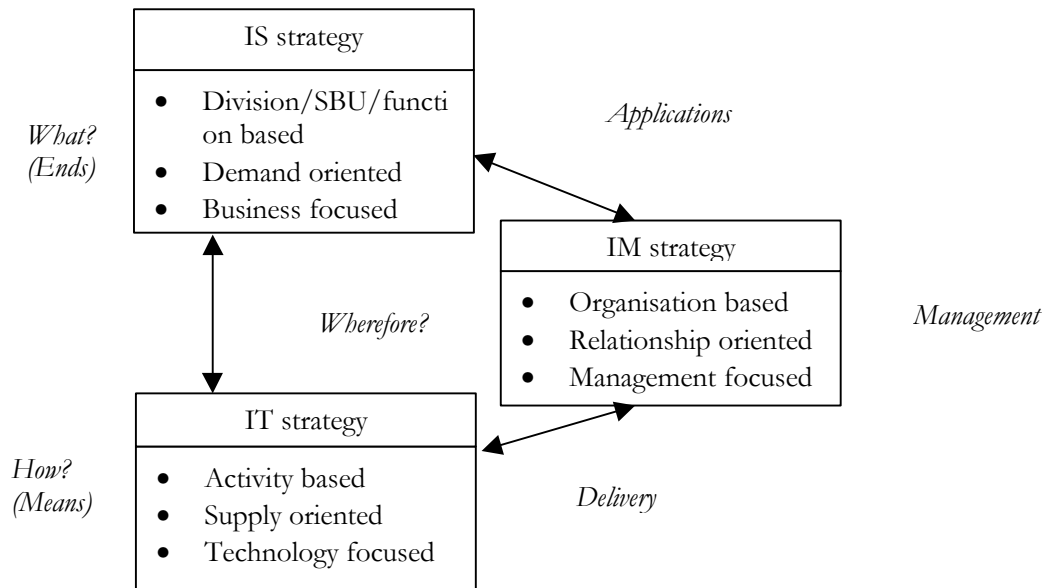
IS strategy

- Division/SBU/function based
- Demand oriented
- Business focused

What? (Ends)

Applications

IM strategy

- Organisation based
- Relationship oriented
- Management focused

Wherefore?

Management

IT strategy

- Activity based
- Supply oriented
- Technology focused

How? (Means)

Delivery